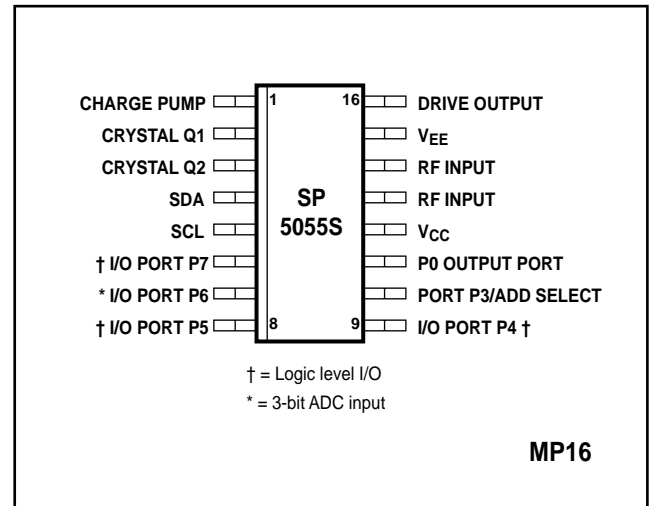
CHARGE PUMP
CRYSTAL Q1
CRYSTAL Q2
SDA
SCL
† I/O PORT P7
* I/O PORT P6
† I/O PORT P5

1
8

SP
5055S

16
9

DRIVE OUTPUT
$V_{EE}$
RF INPUT
RF INPUT
$V_{CC}$
P0 OUTPUT PORT
PORT P3/ADD SELECT
I/O PORT P4 †

† = Logic level I/O
* = 3-bit ADC input

MP16